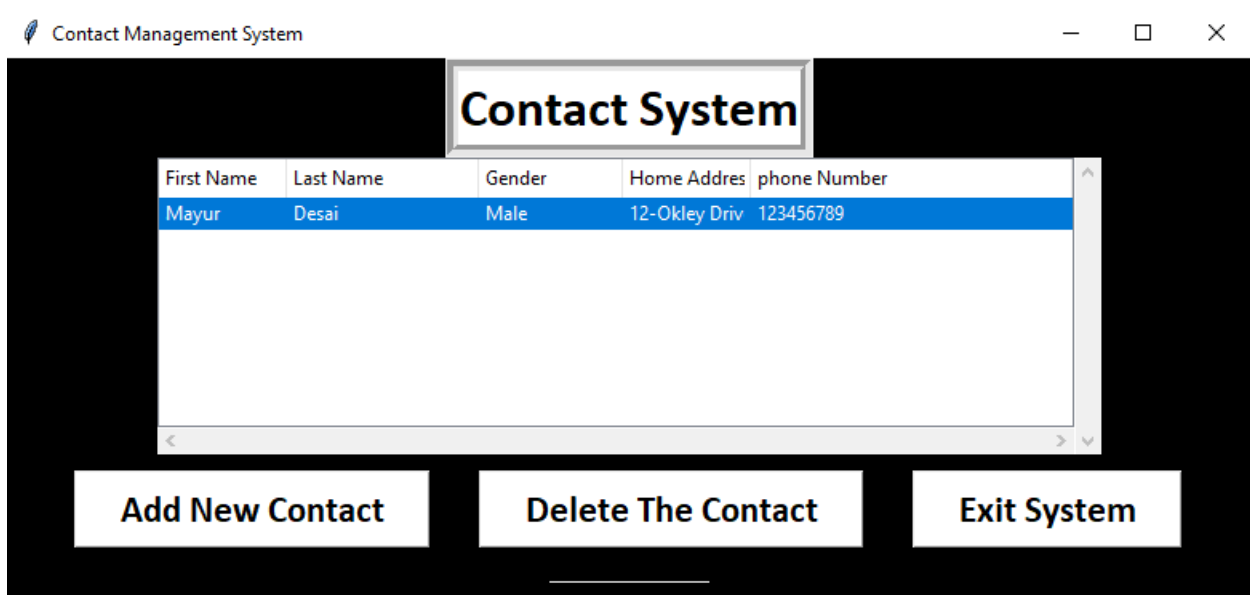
Contact Management System

Contact System

| First Name | Last Name | Gender | Home Addres | phone Number |
|---|---|---|---|---|
| Mayur | Desai | Male | 12-Okley Driv | 123456789 |

Add New Contact

Delete The Contact

Exit System